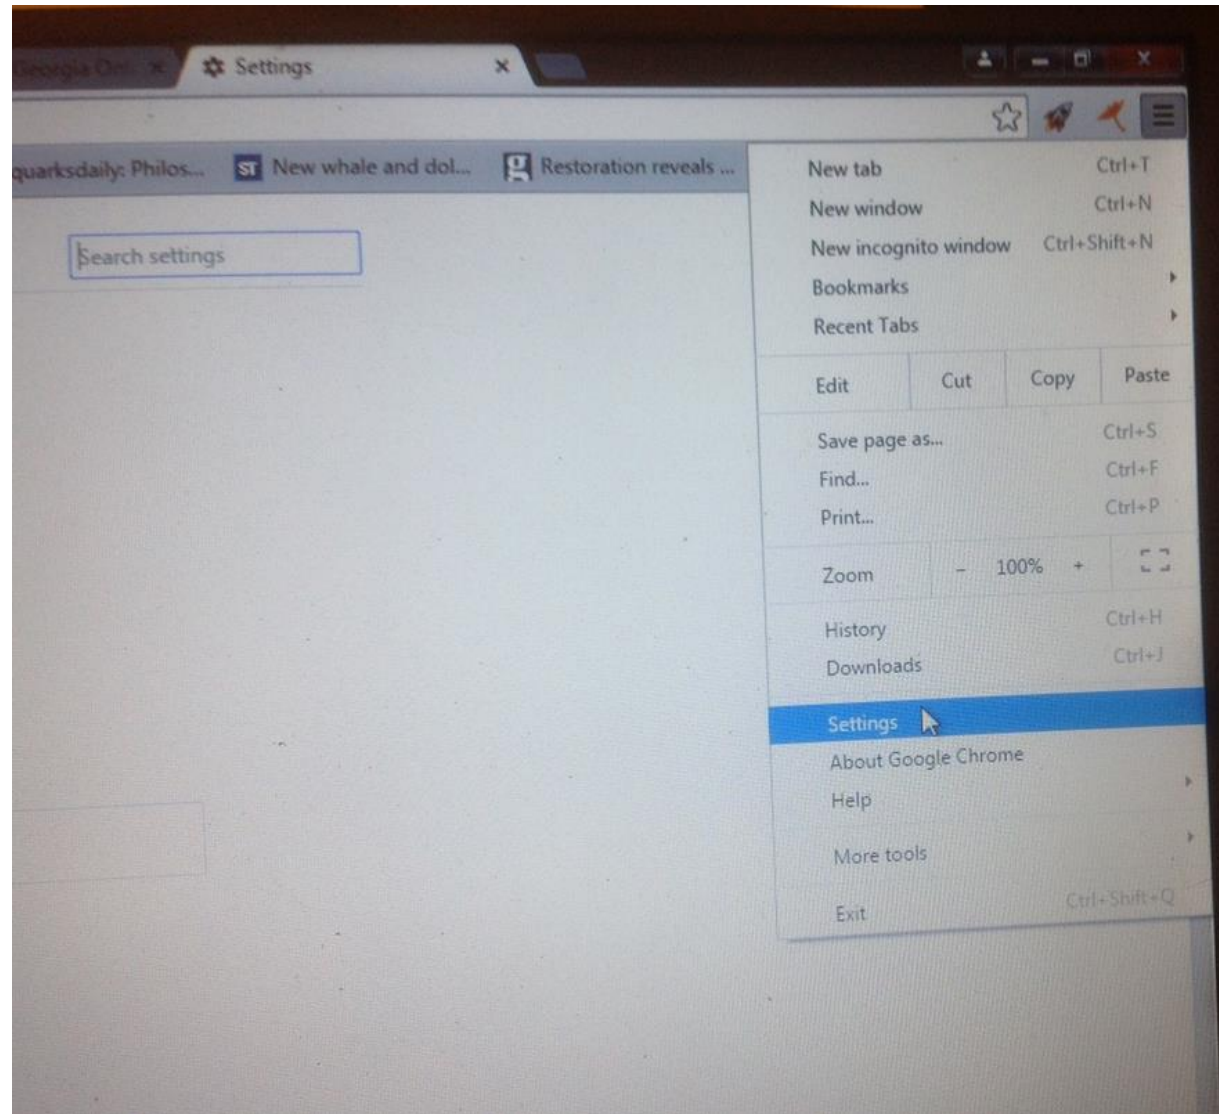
Georgia Onl... ×
Settings ×

quarksdaily: Philos...
ST New whale and dol...
g Restoration reveals ...

Search settings

New tab Ctrl+T
New window Ctrl+N
New incognito window Ctrl+Shift+N
Bookmarks
Recent Tabs

| Edit | Cut | Copy | Paste |
|---|---|---|---|

Save page as... Ctrl+S
Find... Ctrl+F
Print... Ctrl+P

| Zoom | – | 100% | + |
|---|---|---|---|

History Ctrl+H
Downloads Ctrl+J

Settings
About Google Chrome
Help

More tools

Exit Ctrl+Shift+Q